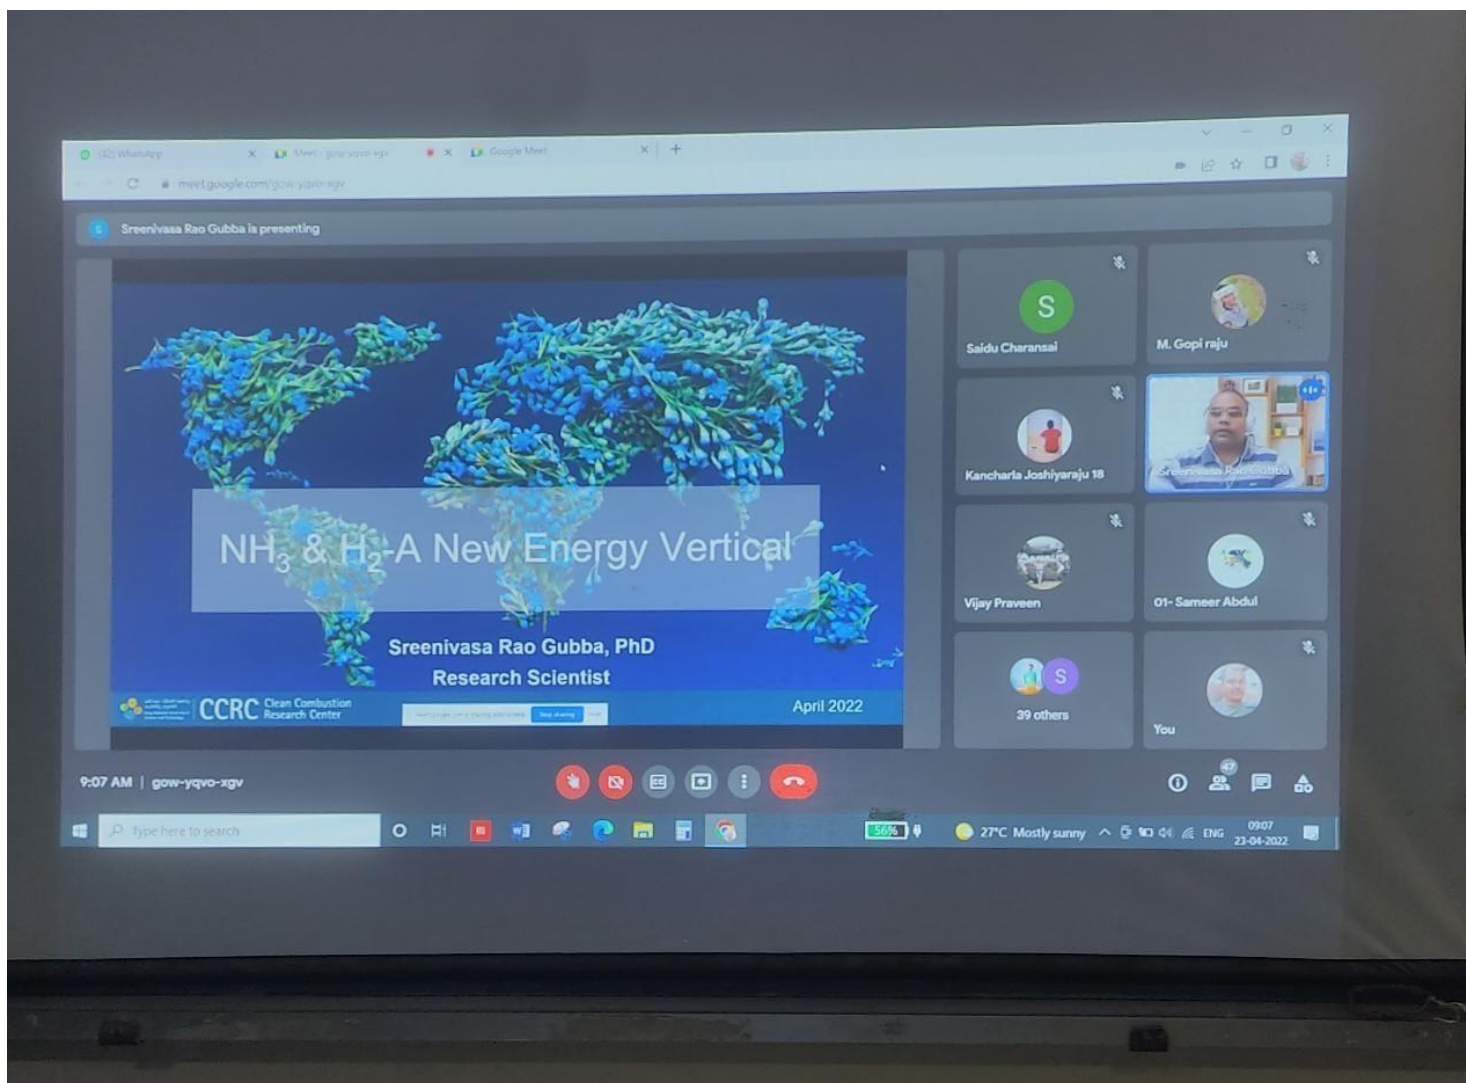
(42) WhatsApp
Meet - gow-yqvo-xgv
Google Meet
meet.google.com/gow-yqvo-xgv

Sreenivasa Rao Gubba is presenting

NH$_3$ & H$_2$-A New Energy Vertical

Sreenivasa Rao Gubba, PhD
Research Scientist

CCRC Clean Combustion Research Center

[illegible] Stop sharing Hide

April 2022

S
Saidu Charansai

M. Gopi raju

Kancharla Joshiyaraju 18

Sreenivasa Rao Gubba

Vijay Praveen

01- Sameer Abdul

S
39 others

You

9:07 AM | gow-yqvo-xgv

47

Type here to search

56%

27°C Mostly sunny

ENG

09:07
23-04-2022